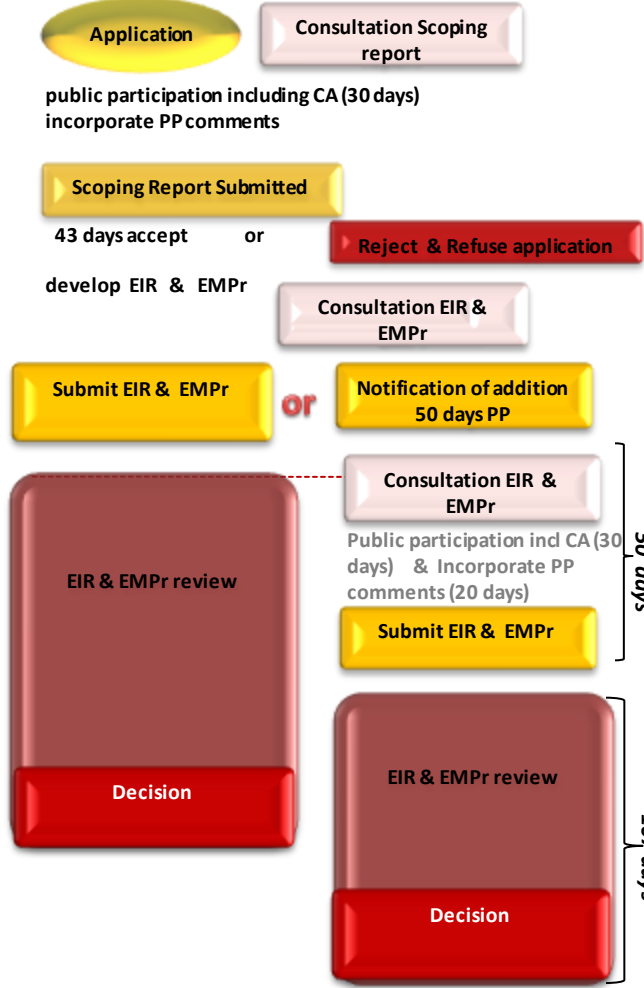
Application

Consultation Scoping report

public participation including CA (30 days) incorporate PP comments

Scoping Report Submitted

43 days accept or

Reject & Refuse application

develop EIR & EMPr

Consultation EIR & EMPr

Submit EIR & EMPr

or

Notification of addition 50 days PP

Consultation EIR & EMPr

Public participation incl CA (30 days) & Incorporate PP comments (20 days)

Submit EIR & EMPr

50 days

EIR & EMPr review

Decision

EIR & EMPr review

Decision

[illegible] days